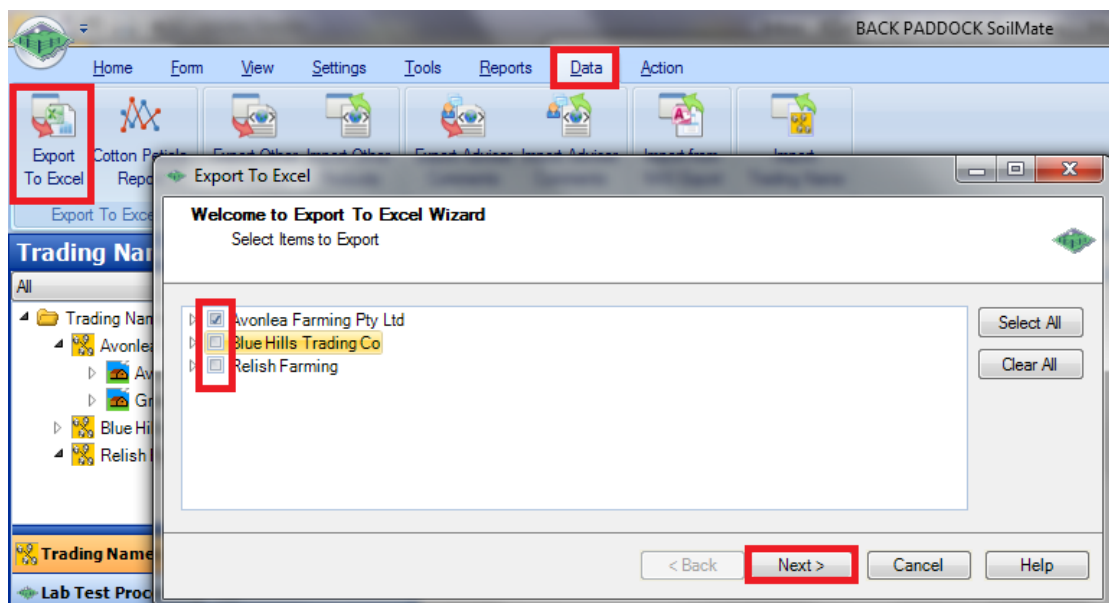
BACK PADDOCK SoilMate

Home Form View Settings Tools Reports Data Action

Export To Excel Cotton Petiole Repo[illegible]

Export To Exce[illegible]

Trading Nar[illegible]

All

Trading Nam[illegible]
Avonlea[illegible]
Av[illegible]
Gr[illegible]
Blue Hi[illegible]
Relish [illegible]

Trading Name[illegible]
Lab Test Proc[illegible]

Export To Excel

Welcome to Export To Excel Wizard
Select Items to Export

Avonlea Farming Pty Ltd
Blue Hills Trading Co
Relish Farming

Select All
Clear All

< Back Next > Cancel Help